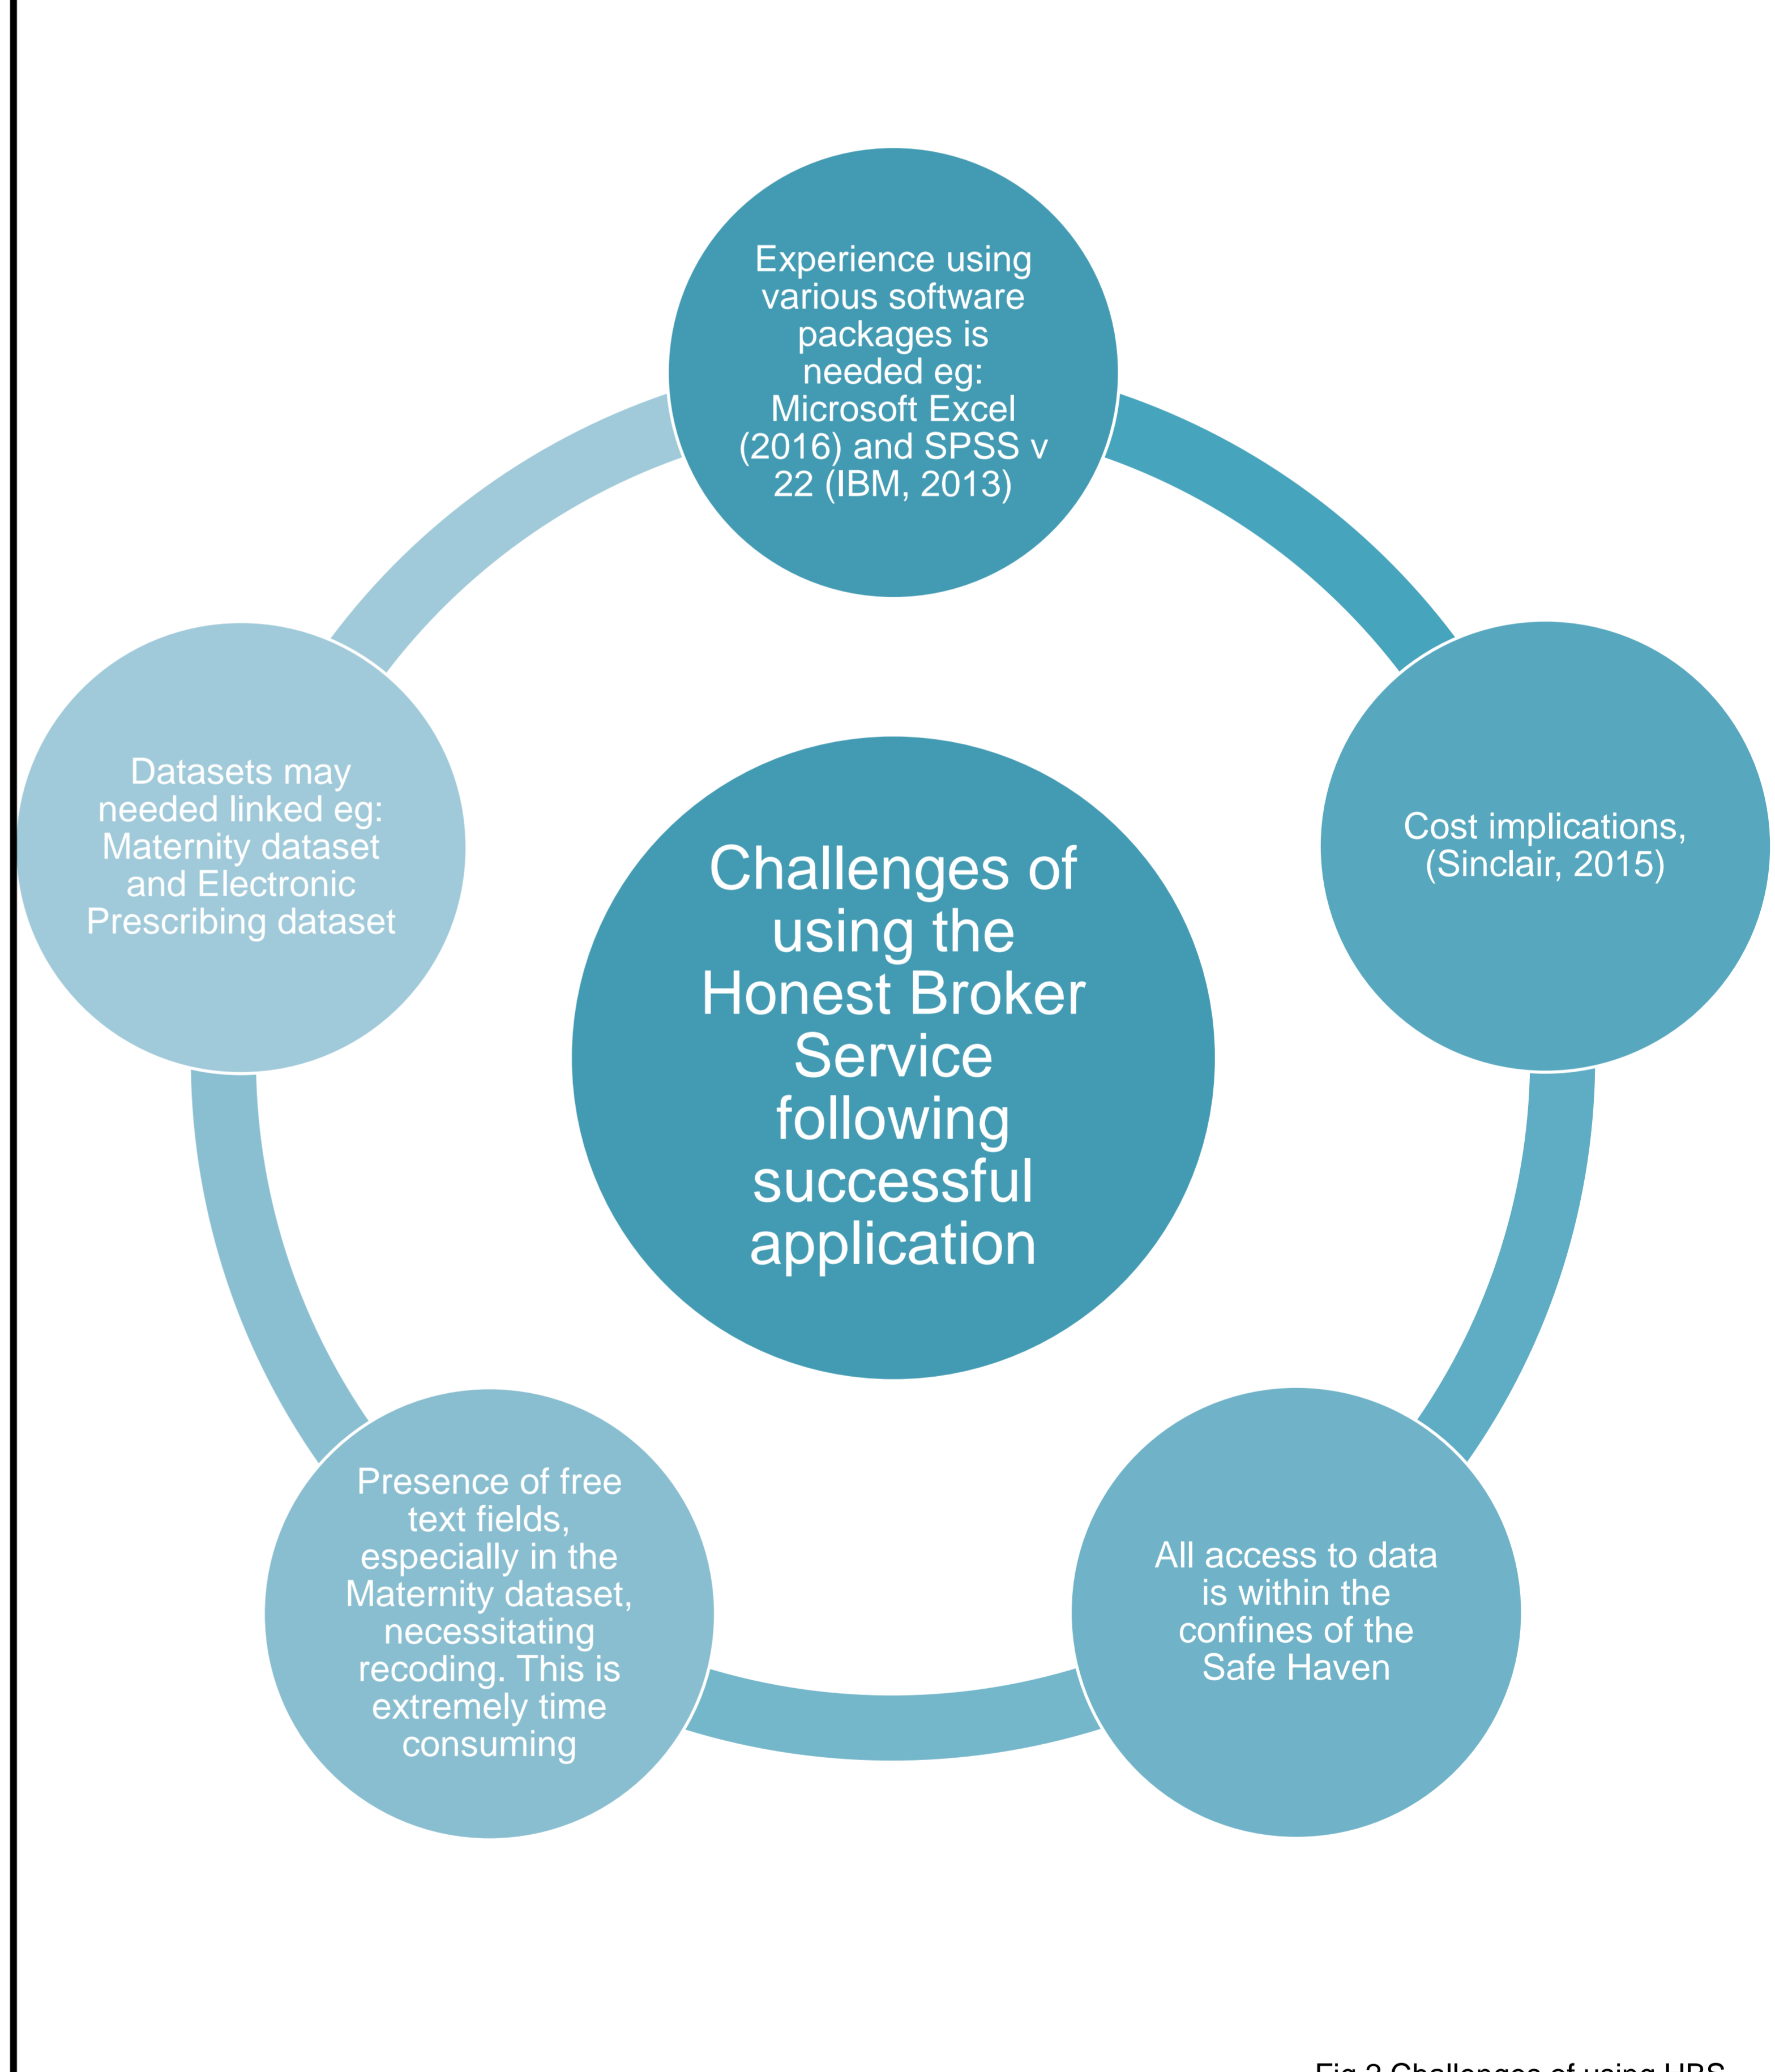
Experience using various software packages is needed eg: Microsoft Excel (2016) and SPSS v 22 (IBM, 2013)

Cost implications, (Sinclair, 2015)

All access to data is within the confines of the Safe Haven

Presence of free text fields, especially in the Maternity dataset, necessitating recoding. This is extremely time consuming

Datasets may needed linked eg: Maternity dataset and Electronic Prescribing dataset

Challenges of using the Honest Broker Service following successful application

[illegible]